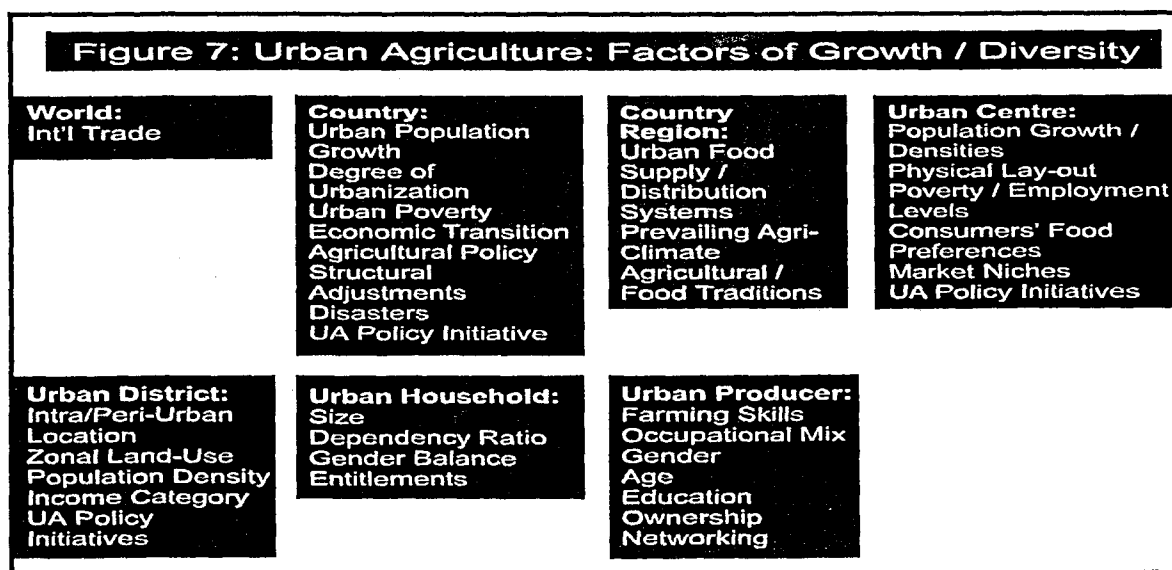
Figure 7: Urban Agriculture: Factors of Growth / Diversity

World:
Int'l Trade

Country:
Urban Population Growth
Degree of Urbanization
Urban Poverty
Economic Transition
Agricultural Policy
Structural Adjustments
Disasters
UA Policy Initiative

Country Region:
Urban Food Supply / Distribution Systems
Prevailing Agri-Climate
Agricultural / Food Traditions

Urban Centre:
Population Growth / Densities
Physical Lay-out
Poverty / Employment Levels
Consumers' Food Preferences
Market Niches
UA Policy Initiatives

Urban District:
Intra/Peri-Urban Location
Zonal Land-Use
Population Density
Income Category
UA Policy Initiatives

Urban Household:
Size
Dependency Ratio
Gender Balance
Entitlements

Urban Producer:
Farming Skills
Occupational Mix
Gender
Age
Education
Ownership
Networking